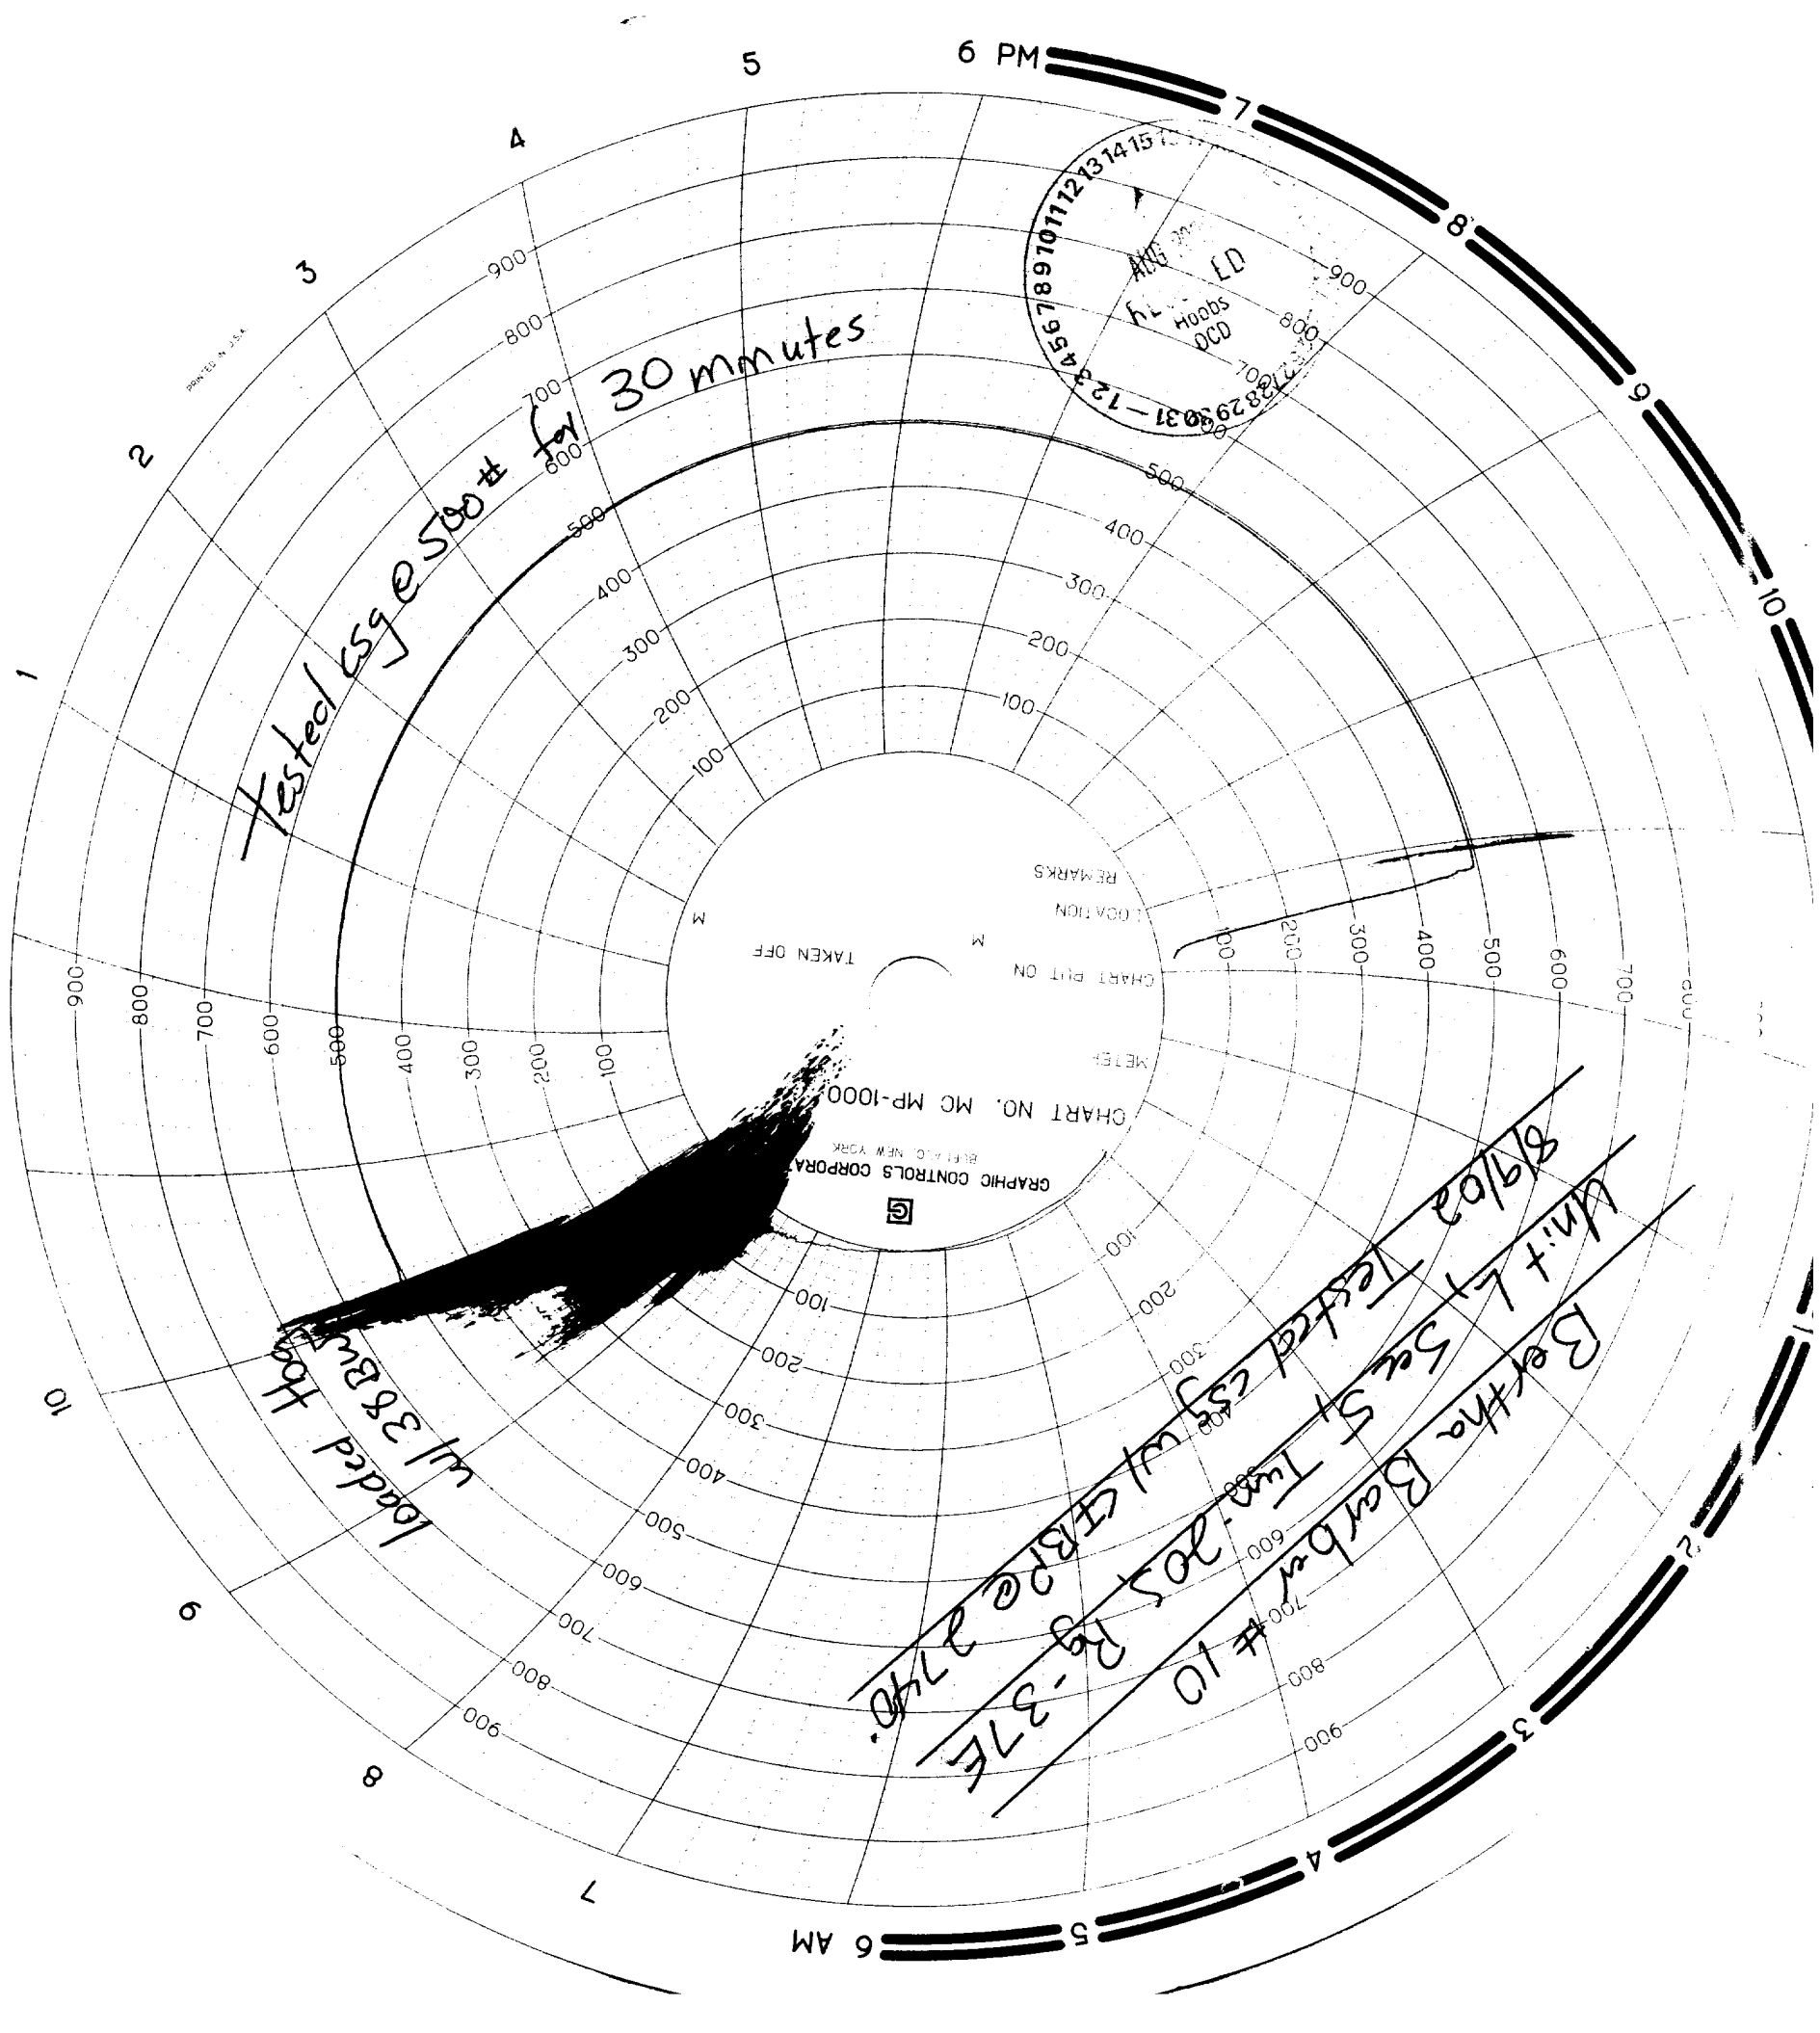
6 PM
7
8
9
10
1
2
3
4
5
6 AM
7
8
9
10
1
2
3
4
5

PRINTED IN U.S.A.

Tested csg @ 500# for 30 mmutes

1 2 3 4 5 6 7 8 9 10 11 12 13 14 15
AUG
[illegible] ED
Hobbs
OCD
27 28 29 30 31 — 1 2 3

900
800
700
600
500
400
300
200
100

CHART NO. MC MP-1000
GRAPHIC CONTROLS CORPORATION
BUFFALO, NEW YORK
METER
CHART PUT ON
M
TAKEN OFF
M
LOCATION
REMARKS

loaded Hole w/ 38 BW

8/9/02 Tested csg w/ CRPC 3140.
Unit L, Sec 5, Twp 20S, Rg-37E
Bertha Barber # 10